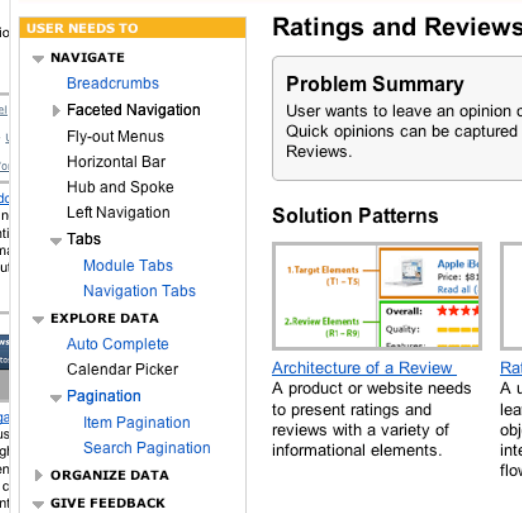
io

el
u
Yo
do
n
n
ut

to

ga
us
ig
n
ic
nt

USER NEEDS TO

NAVIGATE
Breadcrumbs
Faceted Navigation
Fly-out Menus
Horizontal Bar
Hub and Spoke
Left Navigation
Tabs
Module Tabs
Navigation Tabs

EXPLORE DATA
Auto Complete
Calendar Picker
Pagination
Item Pagination
Search Pagination

ORGANIZE DATA

GIVE FEEDBACK

Ratings and Reviews

Problem Summary
User wants to leave an opinion o
Quick opinions can be captured
Reviews.

Solution Patterns

1.Target Elements (T1 – T5)
Apple iBo
Price: $81
Read all (
2.Review Elements (R1 – R9)
Overall:
Quality:
Features:

Architecture of a Review
A product or website needs to present ratings and reviews with a variety of informational elements.

Rat
A u
lea
obj
inte
flow